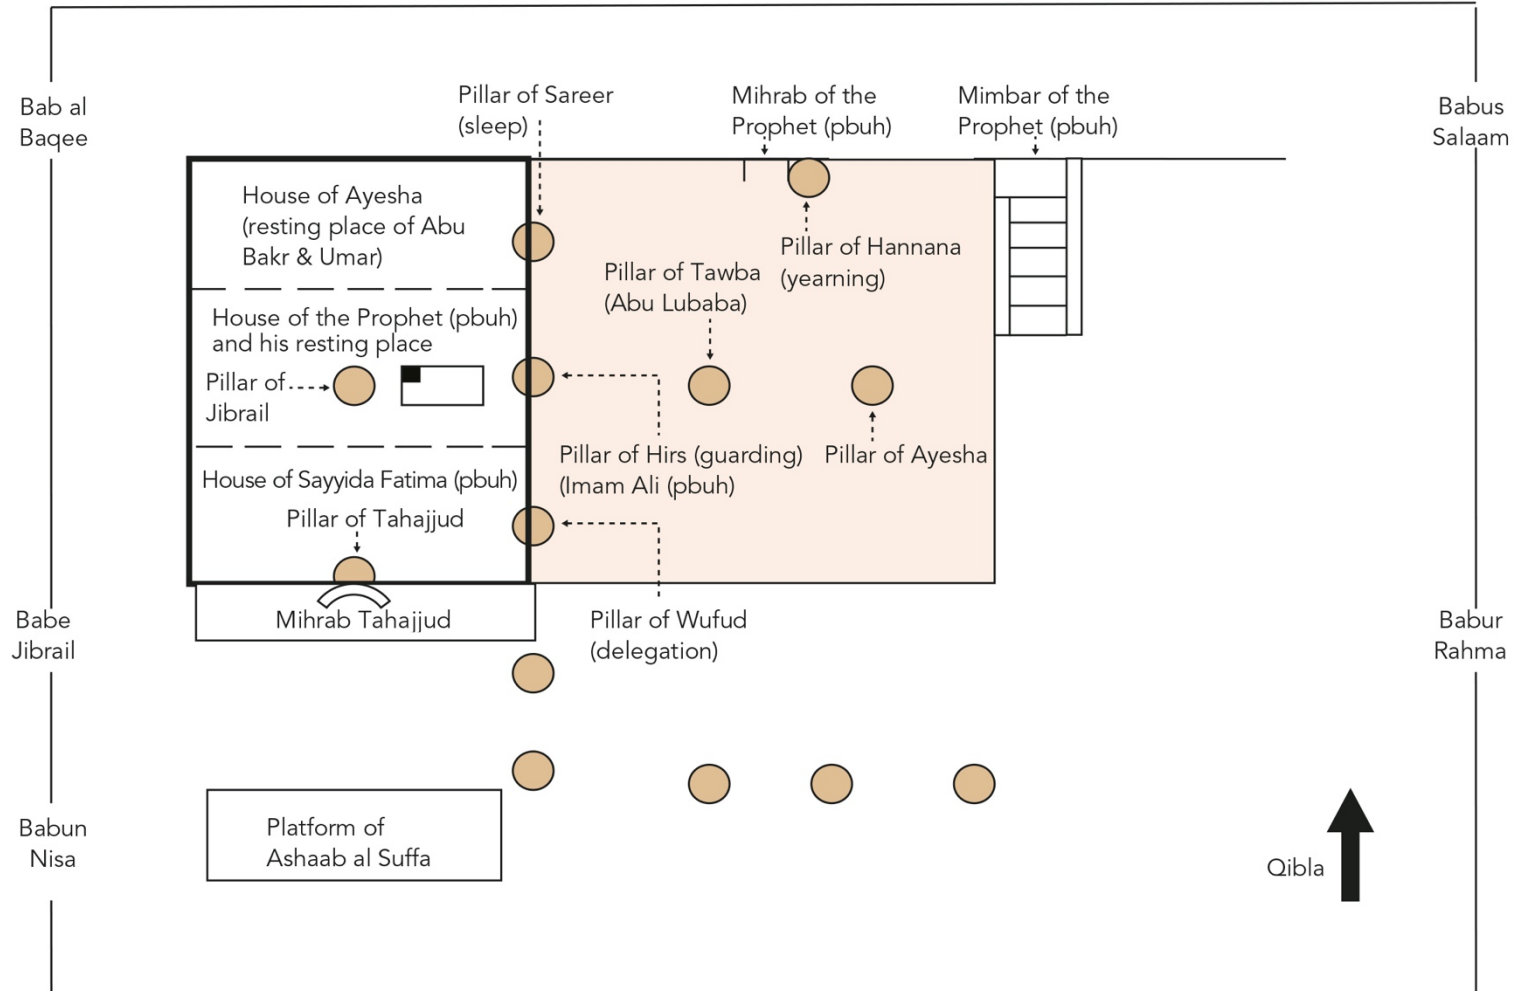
Bab al Baqee

Pillar of Sareer (sleep)

Mihrab of the Prophet (pbuh)

Mimbar of the Prophet (pbuh)

Babus Salaam

House of Ayesha (resting place of Abu Bakr & Umar)

Pillar of Hannana (yearning)

Pillar of Tawba (Abu Lubaba)

House of the Prophet (pbuh) and his resting place

Pillar of Jibrail

Pillar of Hirs (guarding) (Imam Ali (pbuh)

Pillar of Ayesha

House of Sayyida Fatima (pbuh)

Pillar of Tahajjud

Babe Jibrail

Mihrab Tahajjud

Pillar of Wufud (delegation)

Babur Rahma

Babun Nisa

Platform of Ashaab al Suffa

Qibla